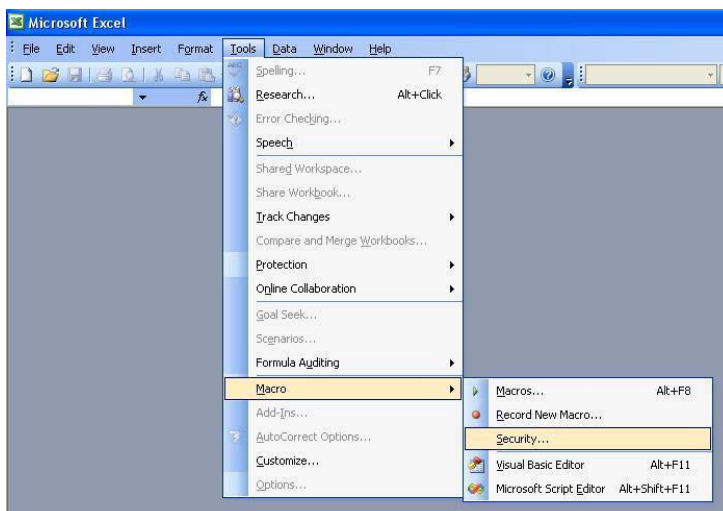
Microsoft Excel

File Edit View Insert Format Tools Data Window Help

Spelling... F7
Research... Alt+Click
Error Checking...
Speech
Shared Workspace...
Share Workbook...
Track Changes
Compare and Merge Workbooks...
Protection
Online Collaboration
Goal Seek...
Scenarios...
Formula Auditing
Macro
Add-Ins...
AutoCorrect Options...
Customize...
Options...

Macros... Alt+F8
Record New Macro...
Security...
Visual Basic Editor Alt+F11
Microsoft Script Editor Alt+Shift+F11